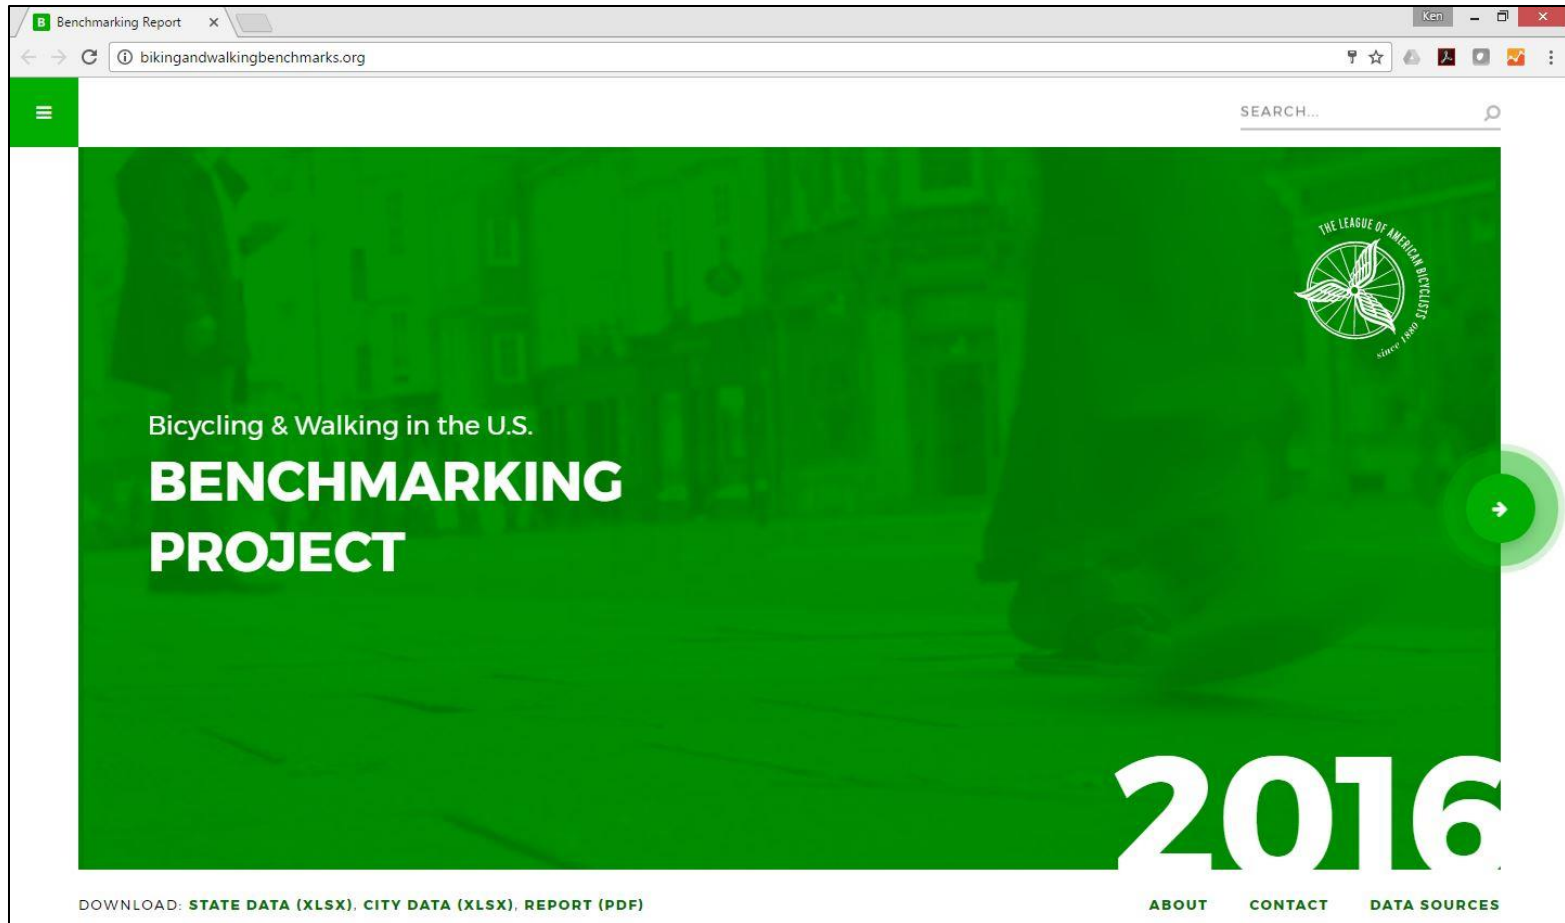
Benchmarking Report ×

Ken

bikingandwalkingbenchmarks.org

SEARCH...

THE LEAGUE OF AMERICAN BICYCLISTS
since 1880

Bicycling & Walking in the U.S.

BENCHMARKING PROJECT

2016

DOWNLOAD: STATE DATA (XLSX), CITY DATA (XLSX), REPORT (PDF)

ABOUT CONTACT DATA SOURCES